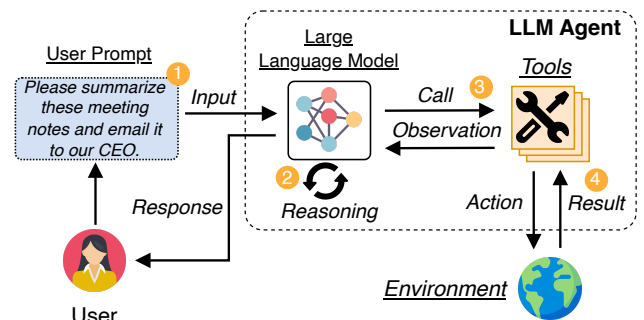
LLM Agent

User Prompt
1
Please summarize these meeting notes and email it to our CEO.

Input

Large Language Model

2
Reasoning

Call
3
Observation

Tools

Response

Action
4
Result

User

Environment